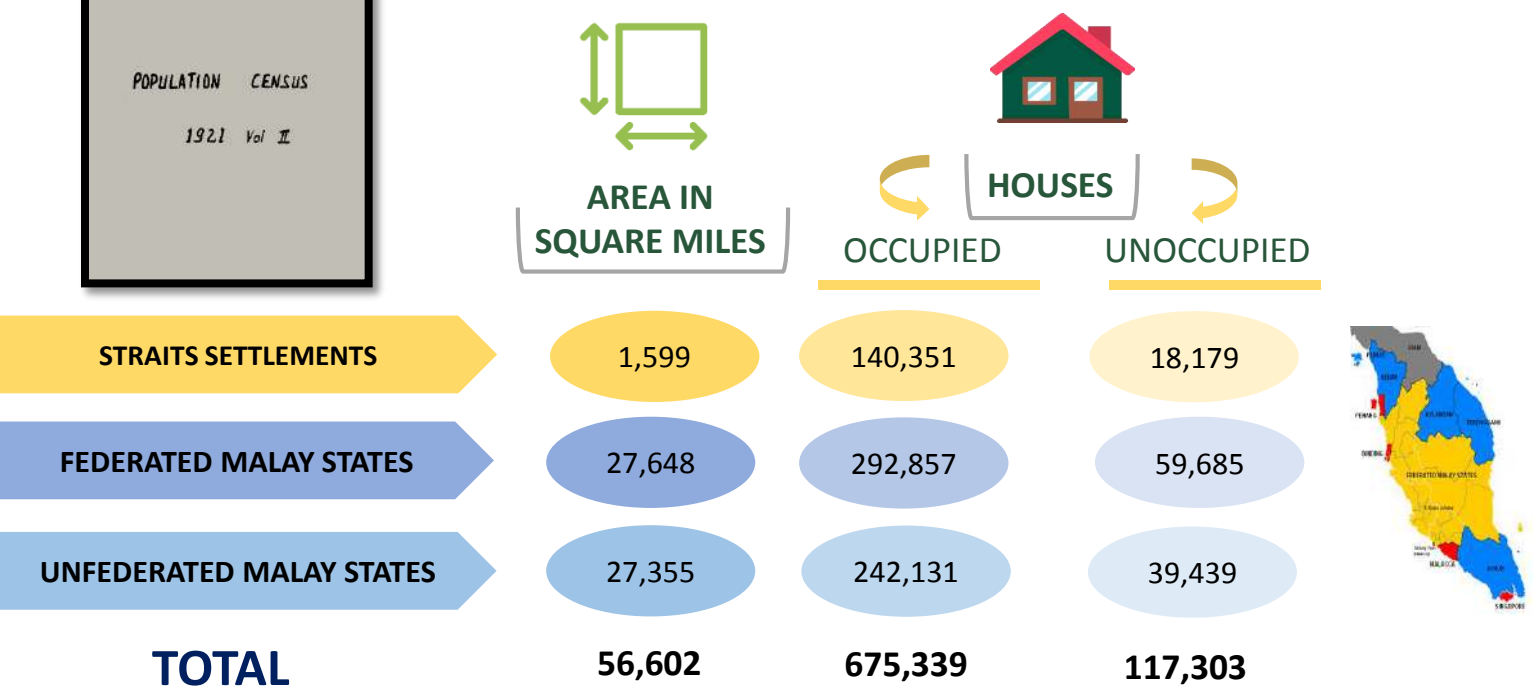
POPULATION CENSUS
1921 Vol II

AREA IN SQUARE MILES

HOUSES

OCCUPIED

UNOCCUPIED

| | AREA IN SQUARE MILES | OCCUPIED | UNOCCUPIED |
|---|---|---|---|
| STRAITS SETTLEMENTS | 1,599 | 140,351 | 18,179 |
| FEDERATED MALAY STATES | 27,648 | 292,857 | 59,685 |
| UNFEDERATED MALAY STATES | 27,355 | 242,131 | 39,439 |
| TOTAL | 56,602 | 675,339 | 117,303 |

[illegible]